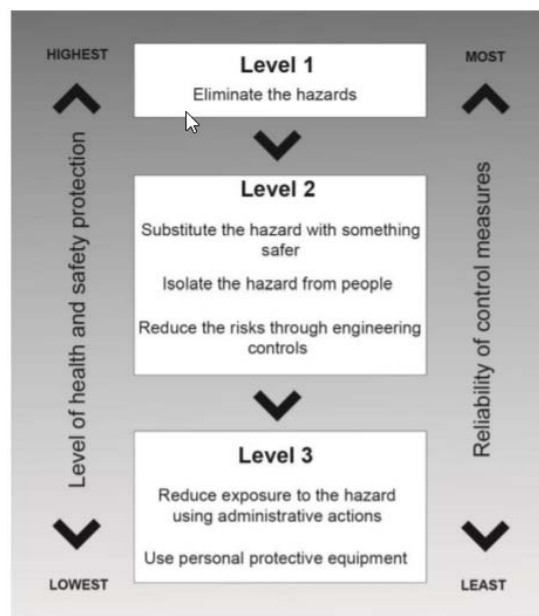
HIGHEST

Level of health and safety protection

LOWEST

Level 1

Eliminate the hazards

Level 2

Substitute the hazard with something safer

Isolate the hazard from people

Reduce the risks through engineering controls

Level 3

Reduce exposure to the hazard using administrative actions

Use personal protective equipment

MOST

Reliability of control measures

LEAST